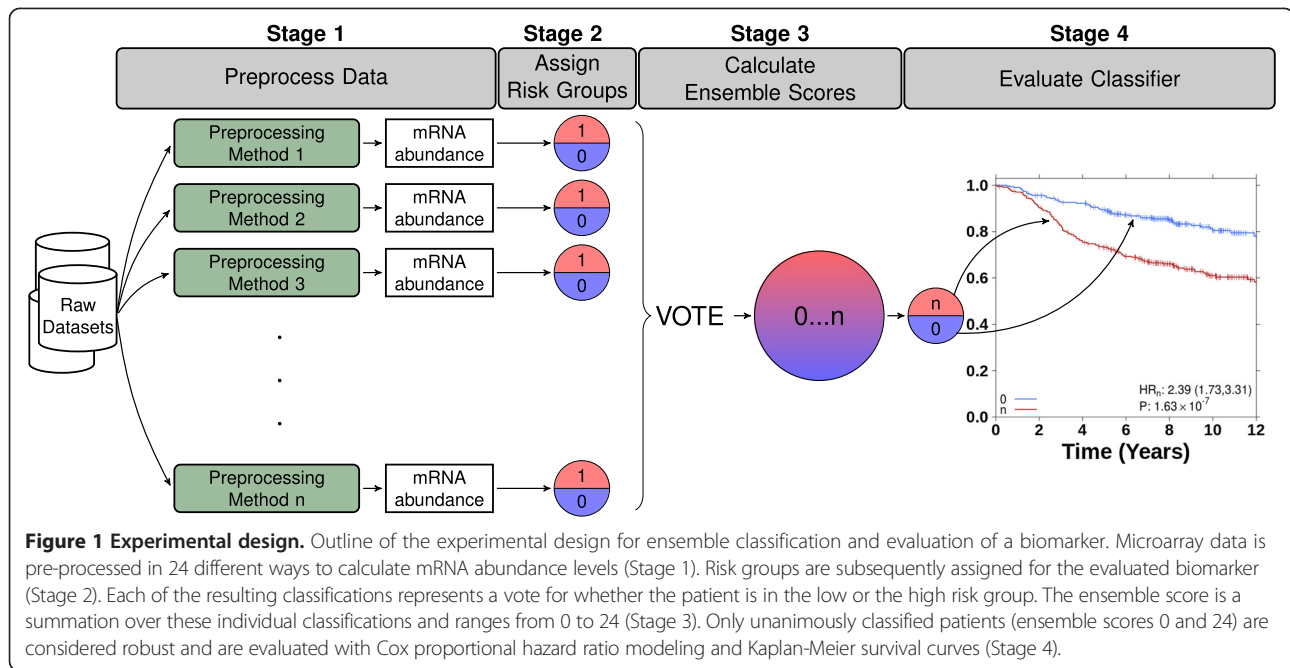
Stage 1
Preprocess Data

Stage 2
Assign Risk Groups

Stage 3
Calculate Ensemble Scores

Stage 4
Evaluate Classifier

Raw Datasets

Preprocessing Method 1
mRNA abundance
1
0

Preprocessing Method 2
mRNA abundance
1
0

Preprocessing Method 3
mRNA abundance
1
0

.
.
.

Preprocessing Method n
mRNA abundance
1
0

VOTE
0...n

n
0

1.0
0.8
0.6
0.4
0.2
0.0
0
2
4
6
8
10
12
Time (Years)
0
n
$HR_n$: 2.39 (1.73,3.31)
P: $1.63 \times 10^{-7}$

**Figure 1 Experimental design.** Outline of the experimental design for ensemble classification and evaluation of a biomarker. Microarray data is pre-processed in 24 different ways to calculate mRNA abundance levels (Stage 1). Risk groups are subsequently assigned for the evaluated biomarker (Stage 2). Each of the resulting classifications represents a vote for whether the patient is in the low or the high risk group. The ensemble score is a summation over these individual classifications and ranges from 0 to 24 (Stage 3). Only unanimously classified patients (ensemble scores 0 and 24) are considered robust and are evaluated with Cox proportional hazard ratio modeling and Kaplan-Meier survival curves (Stage 4).